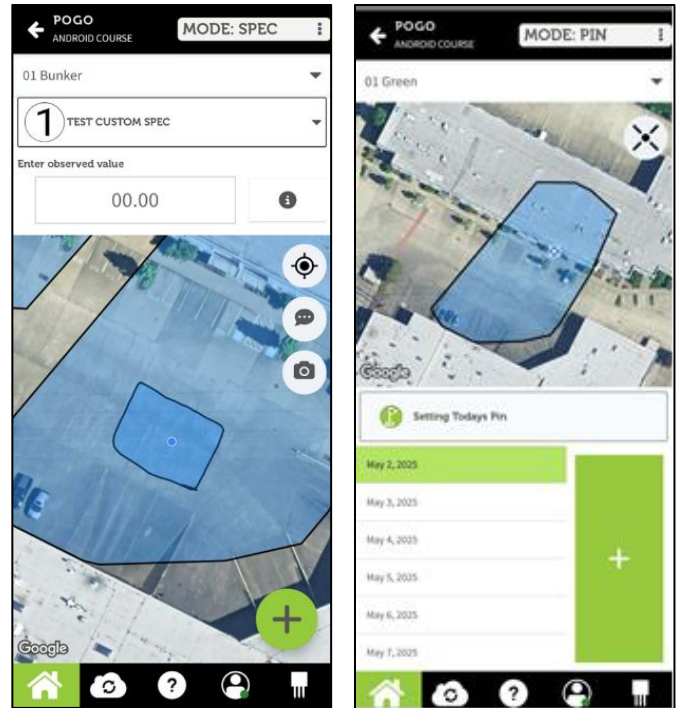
POGO
ANDROID COURSE
MODE: SPEC

01 Bunker

1 TEST CUSTOM SPEC

Enter observed value

00.00

Google

POGO
ANDROID COURSE
MODE: PIN

01 Green

Google

Setting Todays Pin

May 2, 2025
May 3, 2025
May 4, 2025
May 5, 2025
May 6, 2025
May 7, 2025

+